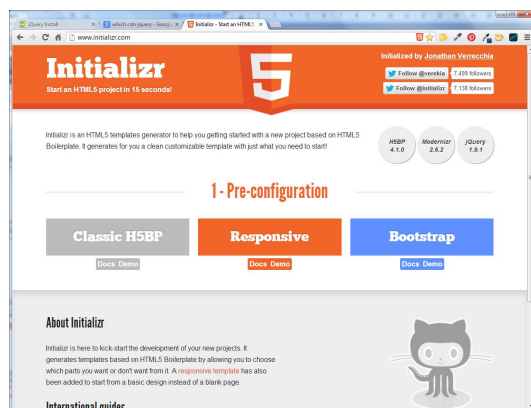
jQuery Install | which cdn jquery - Googl | Initializr - Start an HTML5

www.initializr.com

Initializr

Start an HTML5 project in 15 seconds!

5

Initialized by Jonathan Verrecchia

Follow @verekia 7,499 followers

Follow @initializr 7,138 followers

Initializr is an HTML5 templates generator to help you getting started with a new project based on HTML5 Boilerplate. It generates for you a clean customizable template with just what you need to start!

H5BP 4.1.0

Modernizr 2.6.2

jQuery 1.9.1

1 - Pre-configuration

Classic H5BP

Docs Demo

Responsive

Docs Demo

Bootstrap

Docs Demo

About Initializr

Initializr is here to kick-start the development of your new projects. It generates templates based on HTML5 Boilerplate by allowing you to choose which parts you want or don't want from it. A responsive template has also been added to start from a basic design instead of a blank page.

International guides